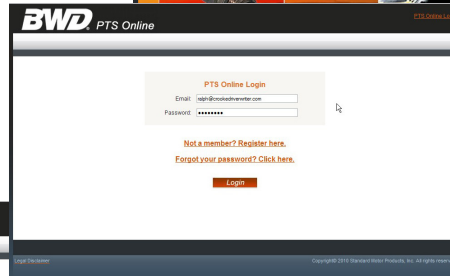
BWD® PTS Online

PTS Online Lo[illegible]

PTS Online Login

Email: ralph@crookedriverwriter.com

Password: ●●●●●●●●●

Not a member? Register here.

Forgot your password? Click here.

Login

Legal Disclaimer

Copyright© 2010 Standard Motor Products, Inc. All rights reser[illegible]